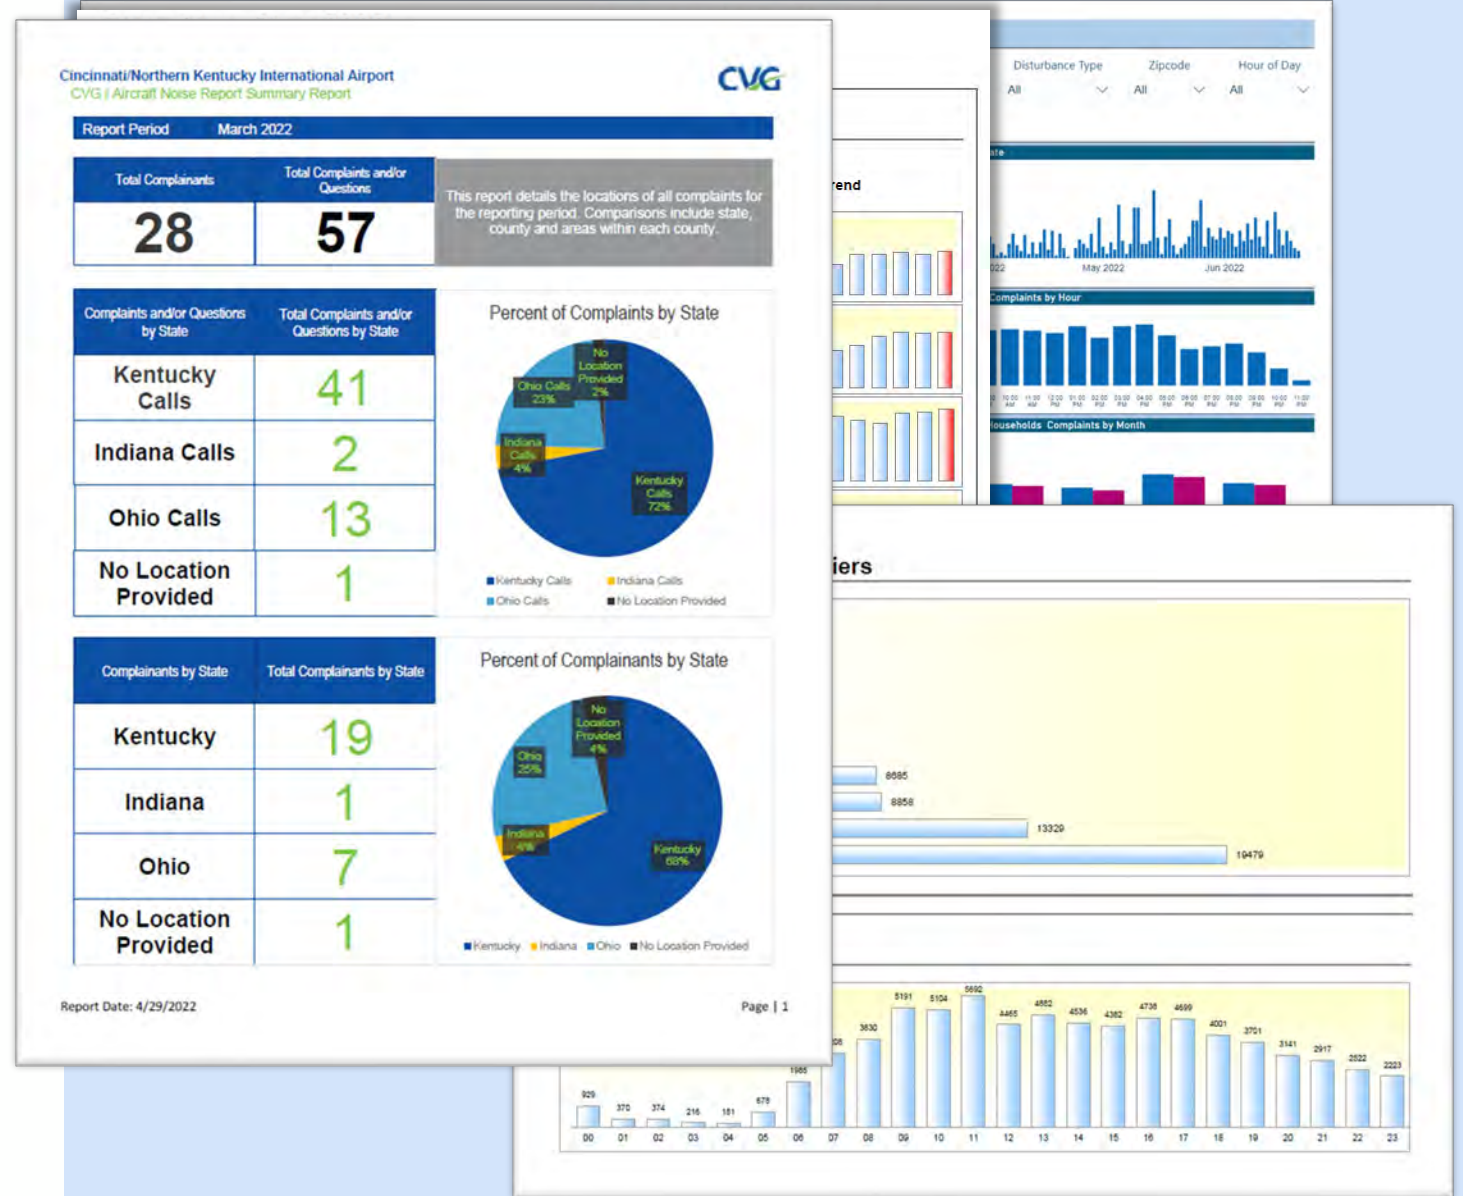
Cincinnati/Northern Kentucky International Airport
CVG | Aircraft Noise Report Summary Report

CVG

Report Period March 2022

| Total Complainants | Total Complaints and/or Questions |
|---|---|
| 28 | 57 |

This report details the locations of all complaints for the reporting period. Comparisons include state, county and areas within each county.

| Complaints and/or Questions by State | Total Complaints and/or Questions by State |
|---|---|
| Kentucky Calls | 41 |
| Indiana Calls | 2 |
| Ohio Calls | 13 |
| No Location Provided | 1 |

Percent of Complaints by State

No Location Provided 2%
Ohio Calls 23%
Indiana Calls 4%
Kentucky Calls 72%

Kentucky Calls  Indiana Calls  Ohio Calls  No Location Provided

| Complainants by State | Total Complainants by State |
|---|---|
| Kentucky | 19 |
| Indiana | 1 |
| Ohio | 7 |
| No Location Provided | 1 |

Percent of Complainants by State

No Location Provided 4%
Ohio 25%
Indiana 4%
Kentucky 68%

Kentucky  Indiana  Ohio  No Location Provided

Report Date: 4/29/2022

Page | 1

Disturbance Type  Zipcode  Hour of Day
All  All  All

May 2022  Jun 2022

Complaints by Hour

Households Complaints by Month

rend

iers

8685
8858
13329
19479

929 370 374 216 161 678 1985 3830 5191 5104 5692 4465 4862 4536 4362 4736 4699 4001 3701 3141 2917 2622 2223

00 01 02 03 04 05 06 07 08 09 10 11 12 13 14 15 16 17 18 19 20 21 22 23